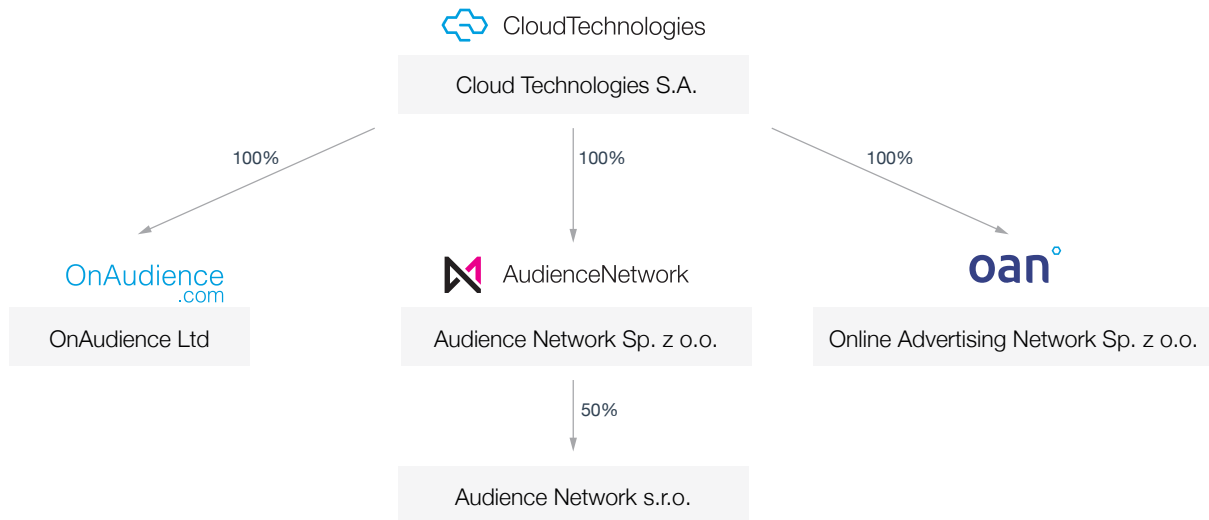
CloudTechnologies

Cloud Technologies S.A.

100%

100%

100%

OnAudience .com

AudienceNetwork

oan°

OnAudience Ltd

Audience Network Sp. z o.o.

Online Advertising Network Sp. z o.o.

50%

Audience Network s.r.o.